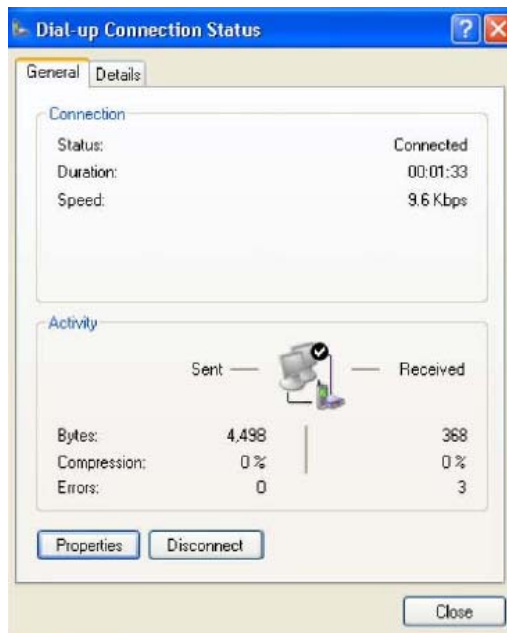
Dial-up Connection Status

General Details

Connection

Status: Connected
Duration: 00:01:33
Speed: 9.6 Kbps

Activity

Sent — — Received

| | Sent | Received |
|---|---|---|
| Bytes: | 4,498 | 368 |
| Compression: | 0 % | 0 % |
| Errors: | 0 | 3 |

Properties Disconnect

Close